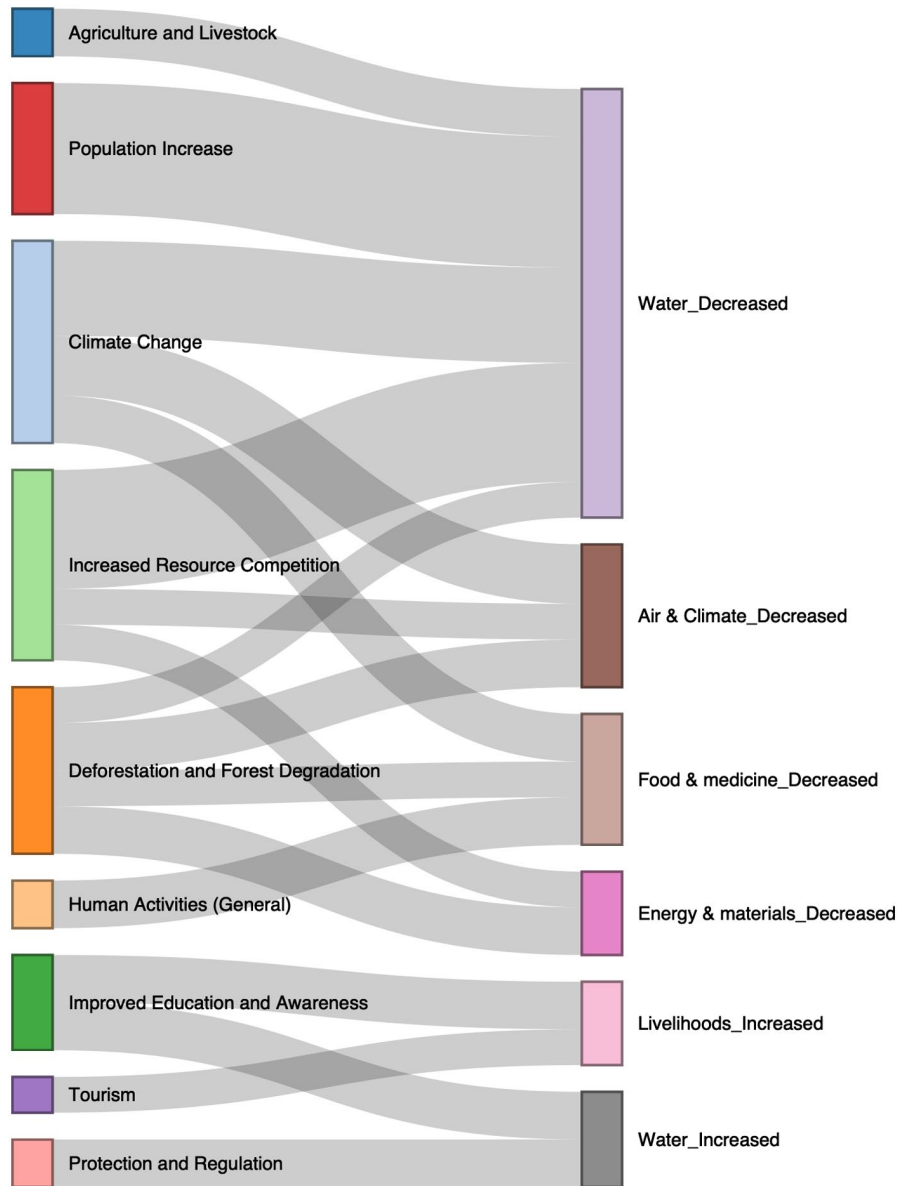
Agriculture and Livestock
Population Increase
Climate Change
Increased Resource Competition
Deforestation and Forest Degradation
Human Activities (General)
Improved Education and Awareness
Tourism
Protection and Regulation

Water_Decreased
Air & Climate_Decreased
Food & medicine_Decreased
Energy & materials_Decreased
Livelihoods_Increased
Water_Increased